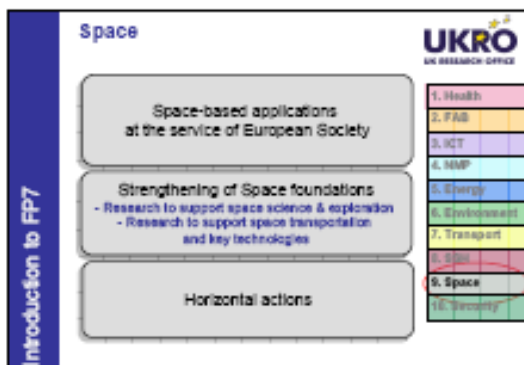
Introduction to FP7

Space

UKRO
UK RESEARCH OFFICE

Space-based applications at the service of European Society

Strengthening of Space foundations
- Research to support space science & exploration
- Research to support space transportation and key technologies

Horizontal actions

1. Health
2. FAB
3. ICT
4. NMP
5. Energy
6. Environment
7. Transport
8. SSH
9. Space
10. Security